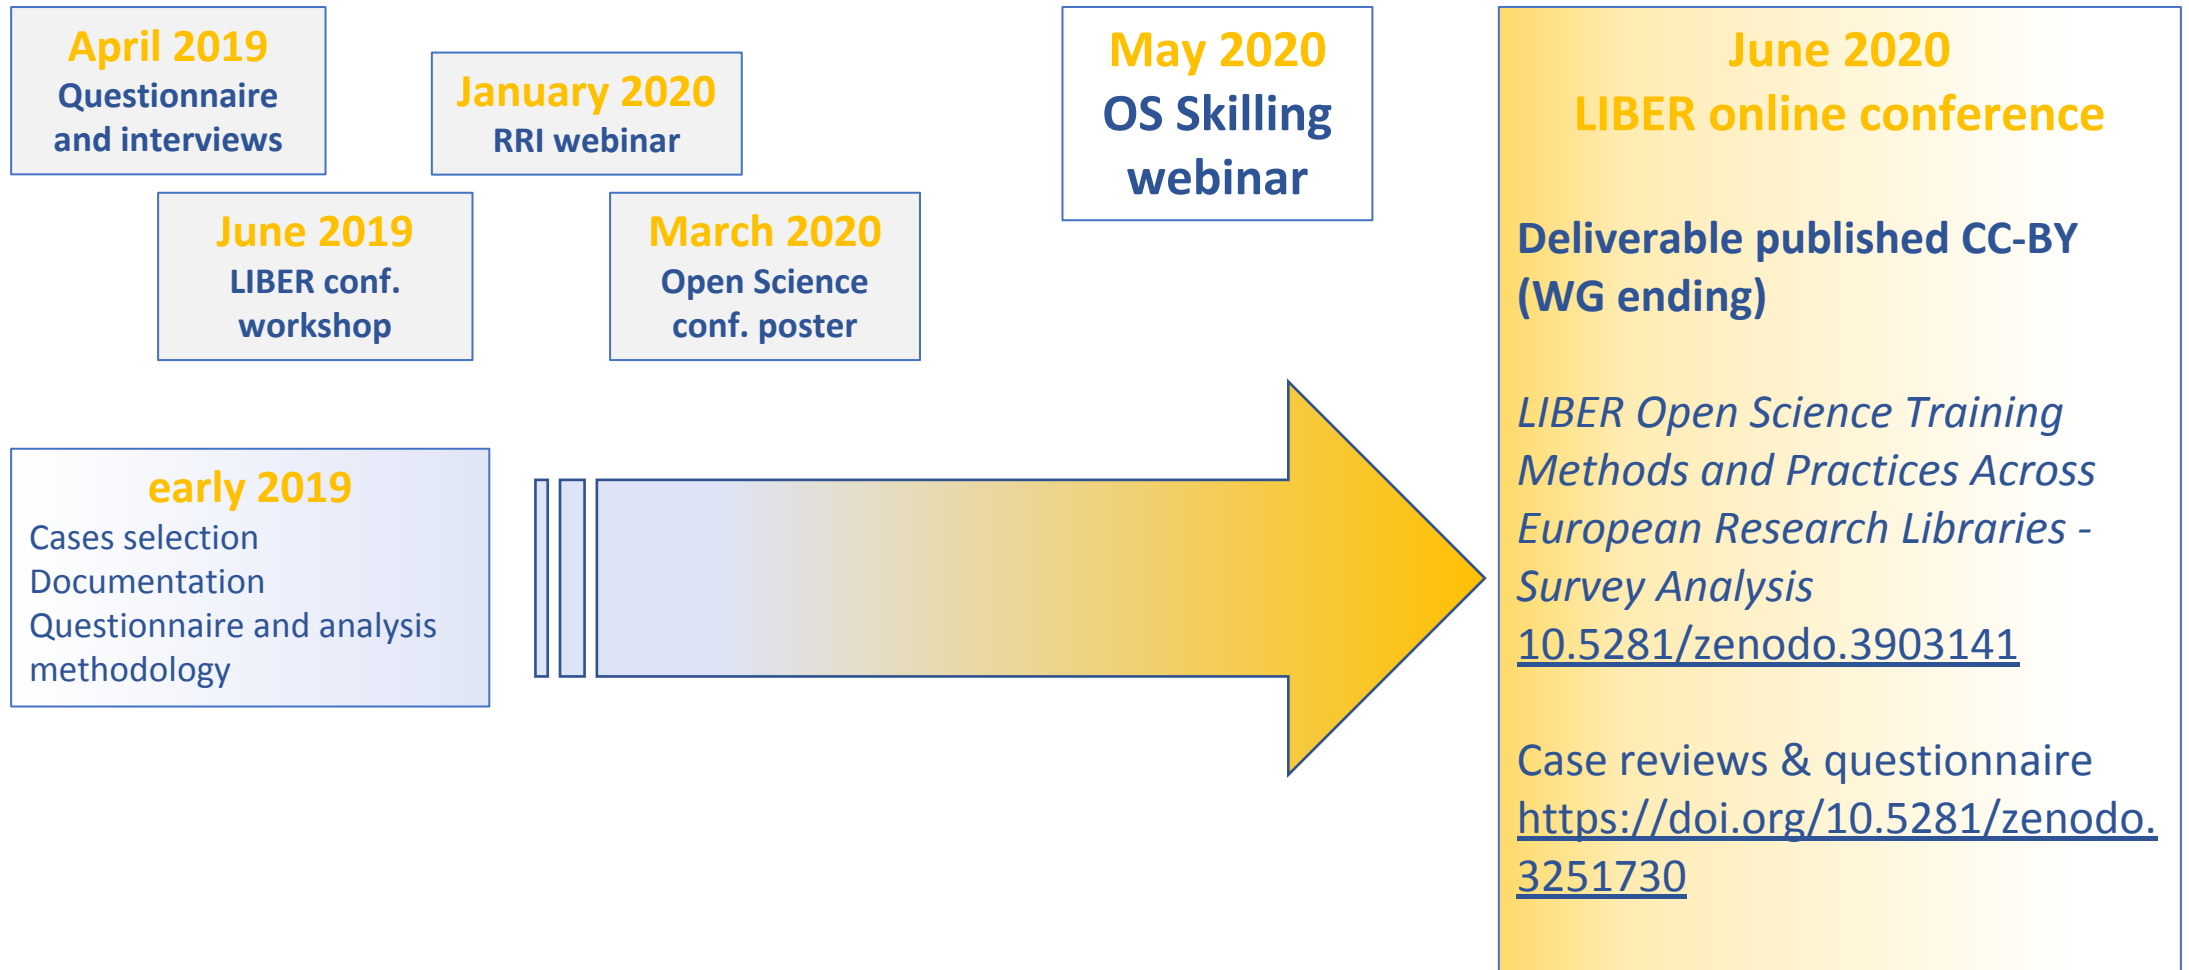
April 2019
Questionnaire and interviews

January 2020
RRI webinar

June 2019
LIBER conf. workshop

March 2020
Open Science conf. poster

May 2020
OS Skilling webinar

early 2019
Cases selection
Documentation
Questionnaire and analysis methodology

June 2020
LIBER online conference

Deliverable published CC-BY (WG ending)

*LIBER Open Science Training Methods and Practices Across European Research Libraries - Survey Analysis*
10.5281/zenodo.3903141

Case reviews & questionnaire
https://doi.org/10.5281/zenodo.3251730